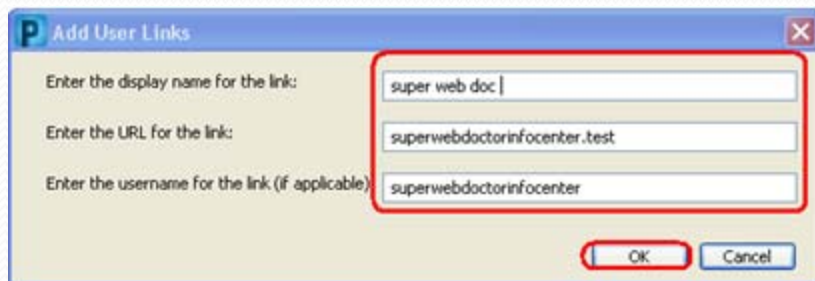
P Add User Links

Enter the display name for the link:
super web doc

Enter the URL for the link:
superwebdoctorinfocenter.test

Enter the username for the link (if applicable)
superwebdoctorinfocenter

OK
Cancel